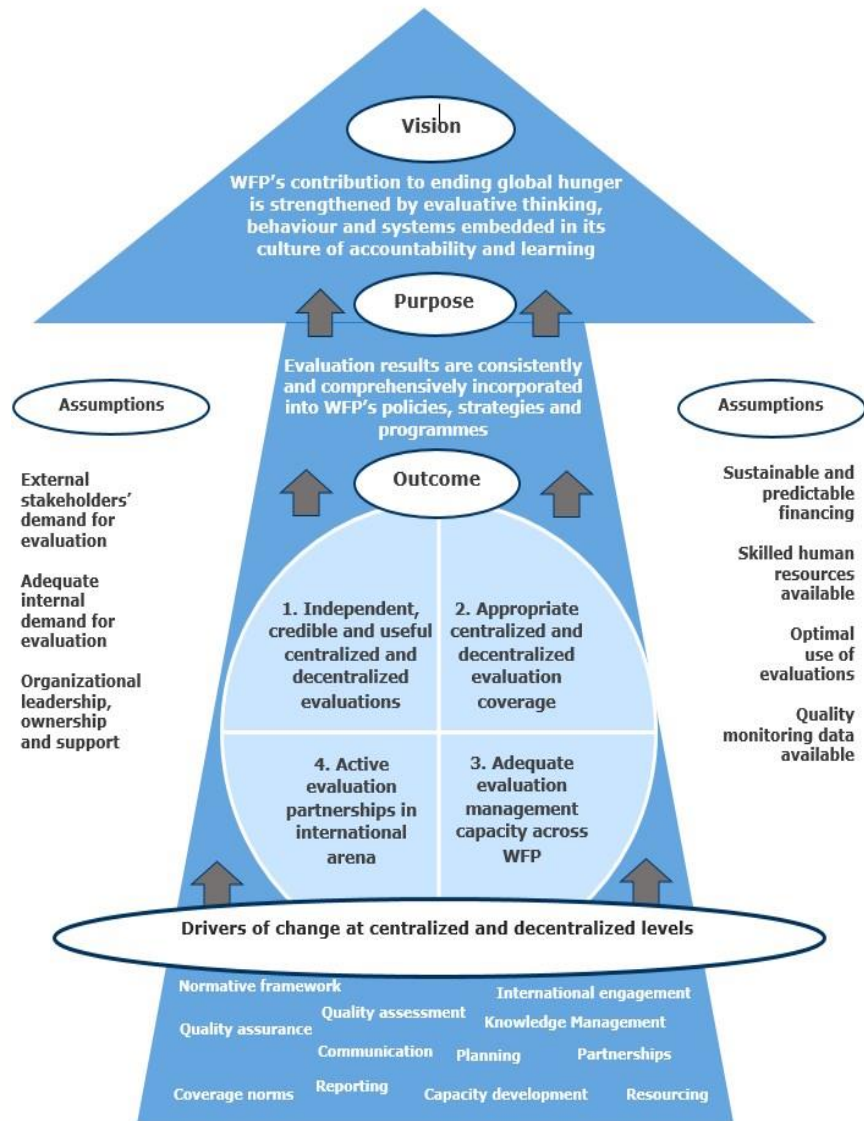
Vision

WFP's contribution to ending global hunger is strengthened by evaluative thinking, behaviour and systems embedded in its culture of accountability and learning

Purpose

Evaluation results are consistently and comprehensively incorporated into WFP's policies, strategies and programmes

Assumptions

External stakeholders' demand for evaluation

Adequate internal demand for evaluation

Organizational leadership, ownership and support

Assumptions

Sustainable and predictable financing

Skilled human resources available

Optimal use of evaluations

Quality monitoring data available

Outcome

1. Independent, credible and useful centralized and decentralized evaluations

2. Appropriate centralized and decentralized evaluation coverage

4. Active evaluation partnerships in international arena

3. Adequate evaluation management capacity across WFP

Drivers of change at centralized and decentralized levels

Normative framework

International engagement

Quality assessment

Quality assurance

Knowledge Management

Communication

Planning

Partnerships

Coverage norms

Reporting

Capacity development

Resourcing